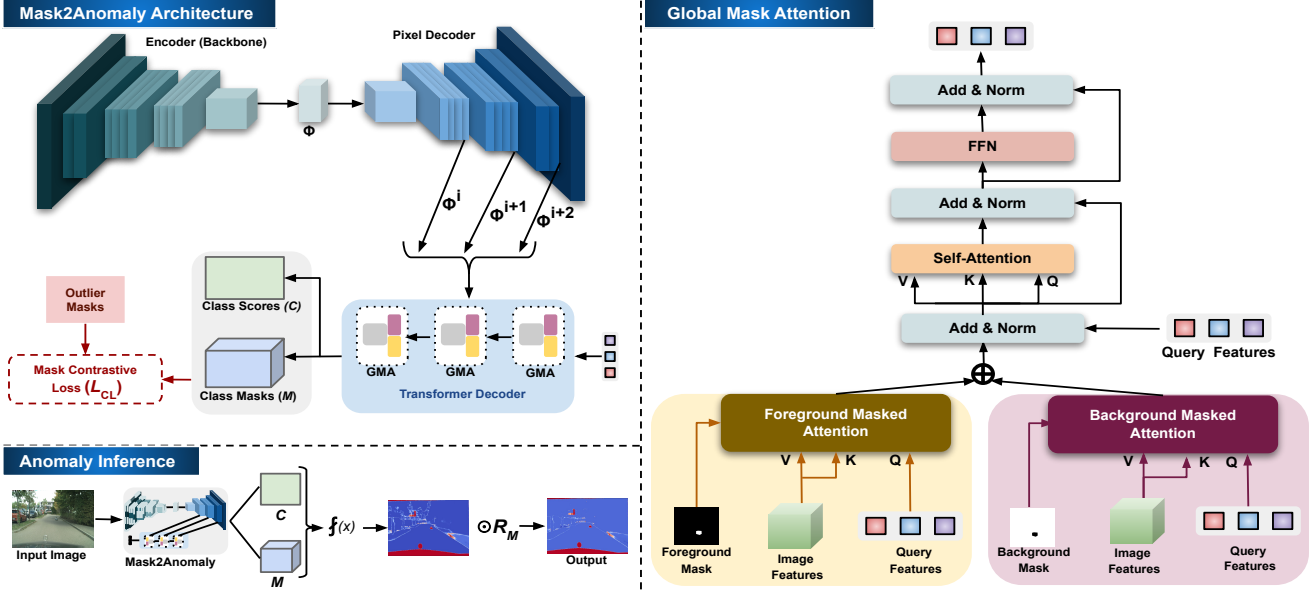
Mask2Anomaly Architecture

Encoder (Backbone)

Pixel Decoder

$\Phi$

$\Phi^{i}$

$\Phi^{i+1}$

$\Phi^{i+2}$

Outlier Masks

Mask Contrastive Loss ($L_{CL}$)

Class Scores (C)

Class Masks (M)

GMA

GMA

GMA

Transformer Decoder

Anomaly Inference

Input Image

Mask2Anomaly

C

M

$f(x)$

$\odot R_M$

Output

Global Mask Attention

Add & Norm

FFN

Add & Norm

Self-Attention

V K Q

Add & Norm

Query Features

$\oplus$

Foreground Masked Attention

V K Q

Foreground Mask

Image Features

Query Features

Background Masked Attention

V K Q

Background Mask

Image Features

Query Features